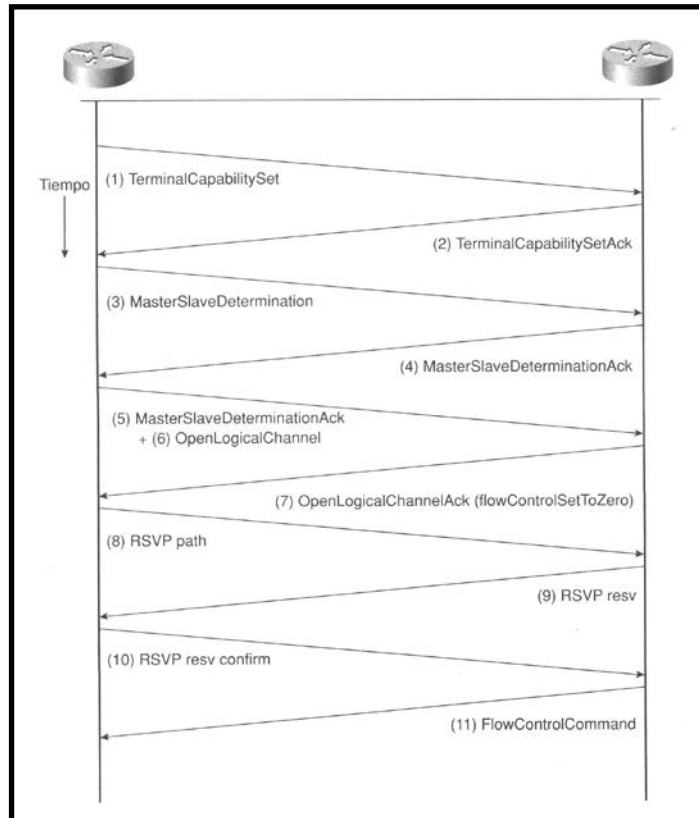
Tiempo

(1) TerminalCapabilitySet

(2) TerminalCapabilitySetAck

(3) MasterSlaveDetermination

(4) MasterSlaveDeterminationAck

(5) MasterSlaveDeterminationAck + (6) OpenLogicalChannel

(7) OpenLogicalChannelAck (flowControlSetToZero)

(8) RSVP path

(9) RSVP resv

(10) RSVP resv confirm

(11) FlowControlCommand